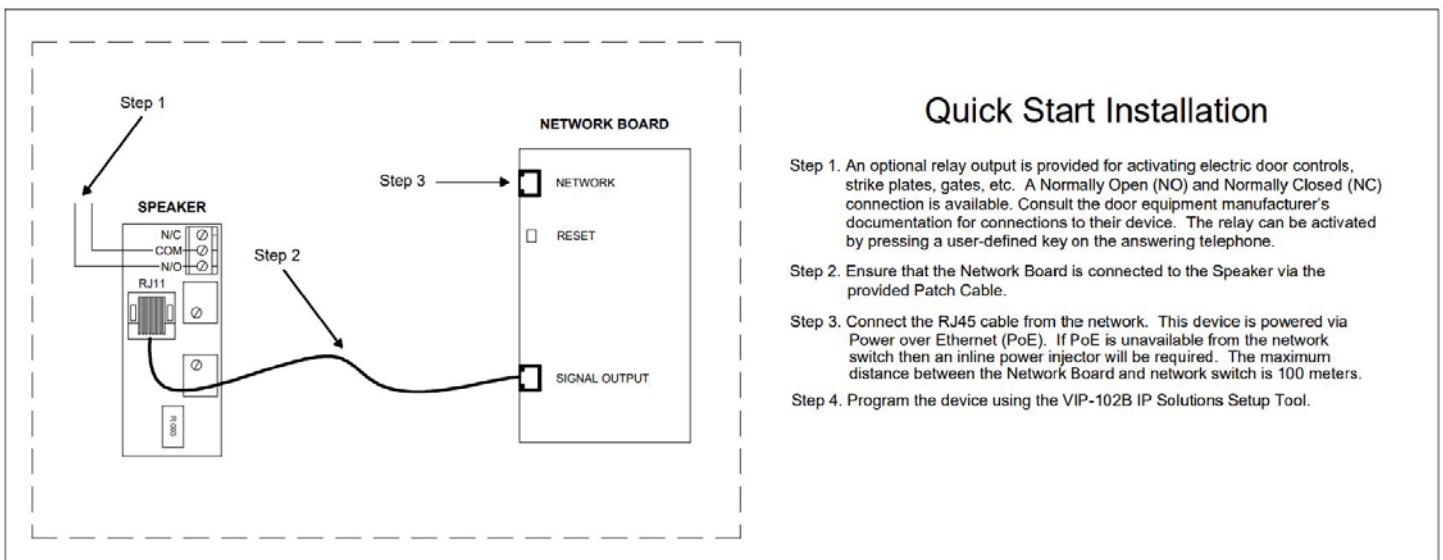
Step 1

SPEAKER

N/C
COM
N/O
RJ11

Step 2

Step 3

NETWORK BOARD

NETWORK

RESET

SIGNAL OUTPUT

R000

Quick Start Installation

Step 1. An optional relay output is provided for activating electric door controls, strike plates, gates, etc. A Normally Open (NO) and Normally Closed (NC) connection is available. Consult the door equipment manufacturer's documentation for connections to their device. The relay can be activated by pressing a user-defined key on the answering telephone.

Step 2. Ensure that the Network Board is connected to the Speaker via the provided Patch Cable.

Step 3. Connect the RJ45 cable from the network. This device is powered via Power over Ethernet (PoE). If PoE is unavailable from the network switch then an inline power injector will be required. The maximum distance between the Network Board and network switch is 100 meters.

Step 4. Program the device using the VIP-102B IP Solutions Setup Tool.